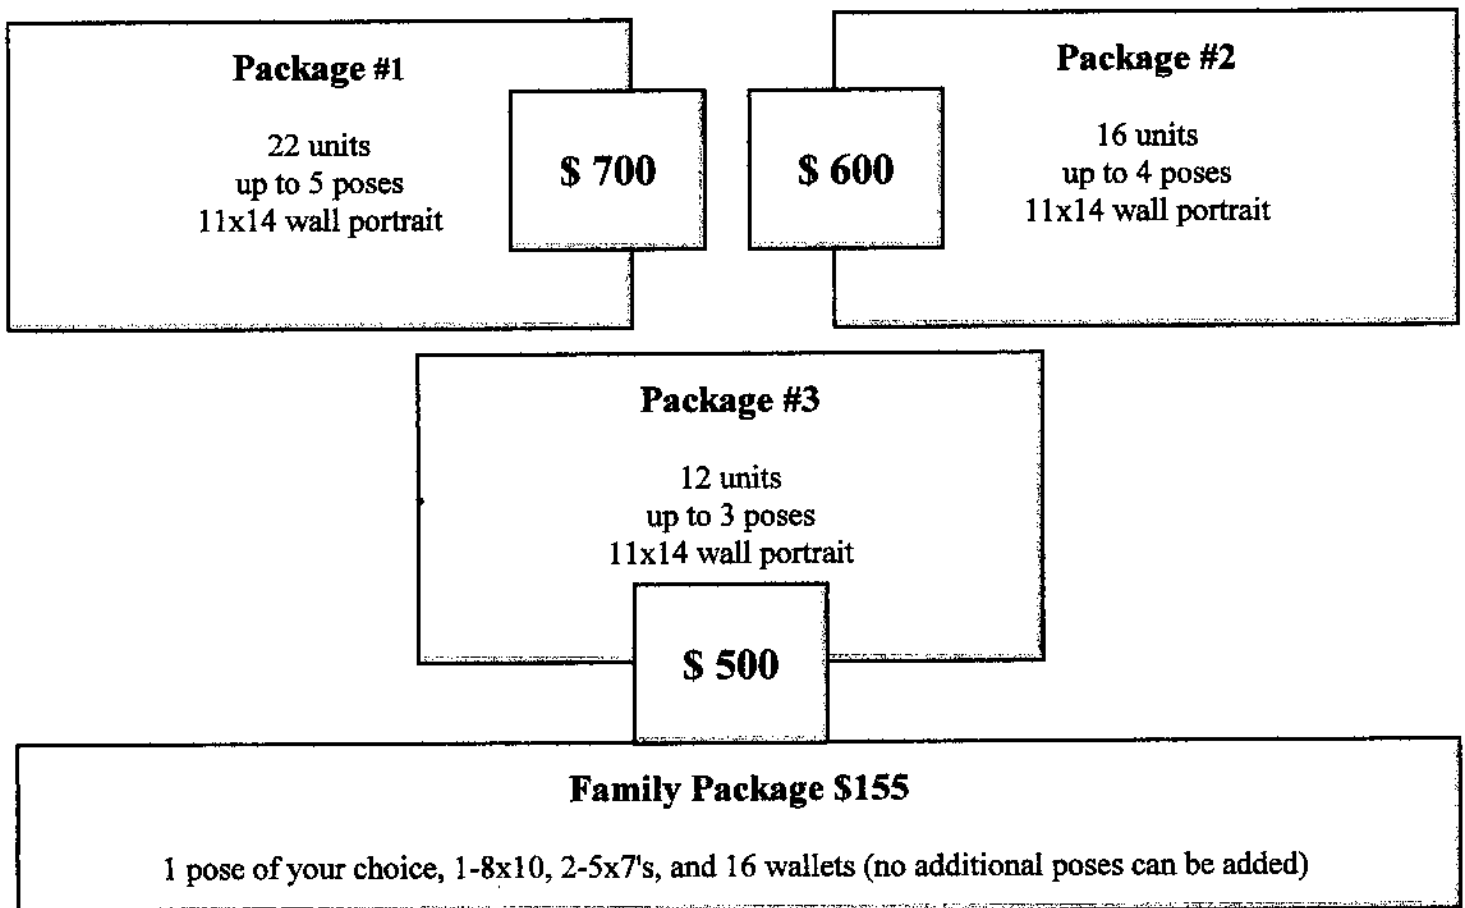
Package #1

22 units
up to 5 poses
11x14 wall portrait

$ 700

$ 600

Package #2

16 units
up to 4 poses
11x14 wall portrait

Package #3

12 units
up to 3 poses
11x14 wall portrait

$ 500

Family Package $155

1 pose of your choice, 1-8x10, 2-5x7's, and 16 wallets (no additional poses can be added)